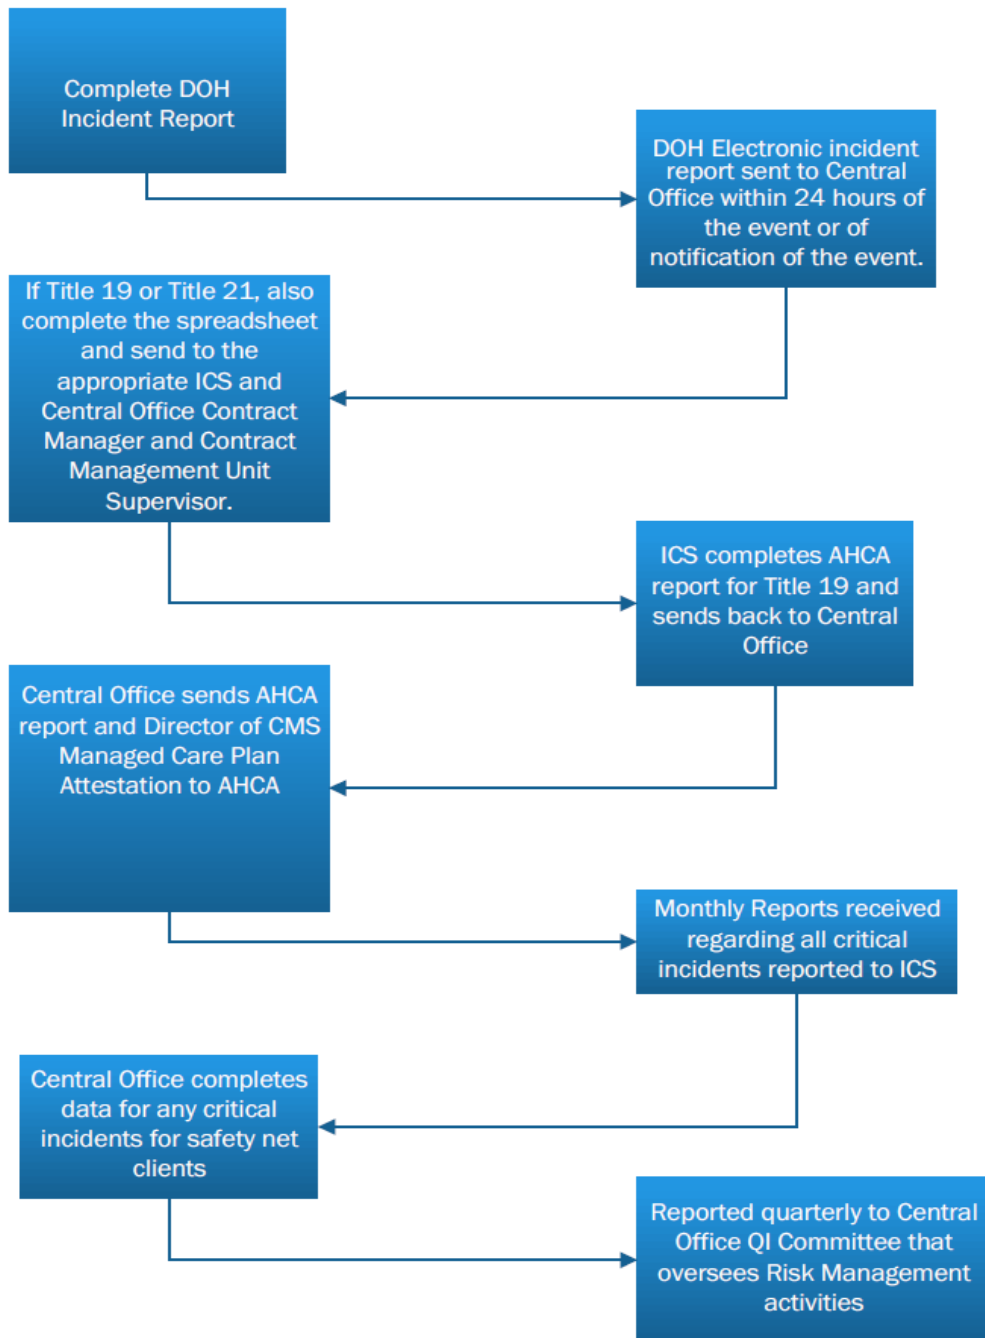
Complete DOH Incident Report

DOH Electronic incident report sent to Central Office within 24 hours of the event or of notification of the event.

If Title 19 or Title 21, also complete the spreadsheet and send to the appropriate ICS and Central Office Contract Manager and Contract Management Unit Supervisor.

ICS completes AHCA report for Title 19 and sends back to Central Office

Central Office sends AHCA report and Director of CMS Managed Care Plan Attestation to AHCA

Monthly Reports received regarding all critical incidents reported to ICS

Central Office completes data for any critical incidents for safety net clients

Reported quarterly to Central Office QI Committee that oversees Risk Management activities